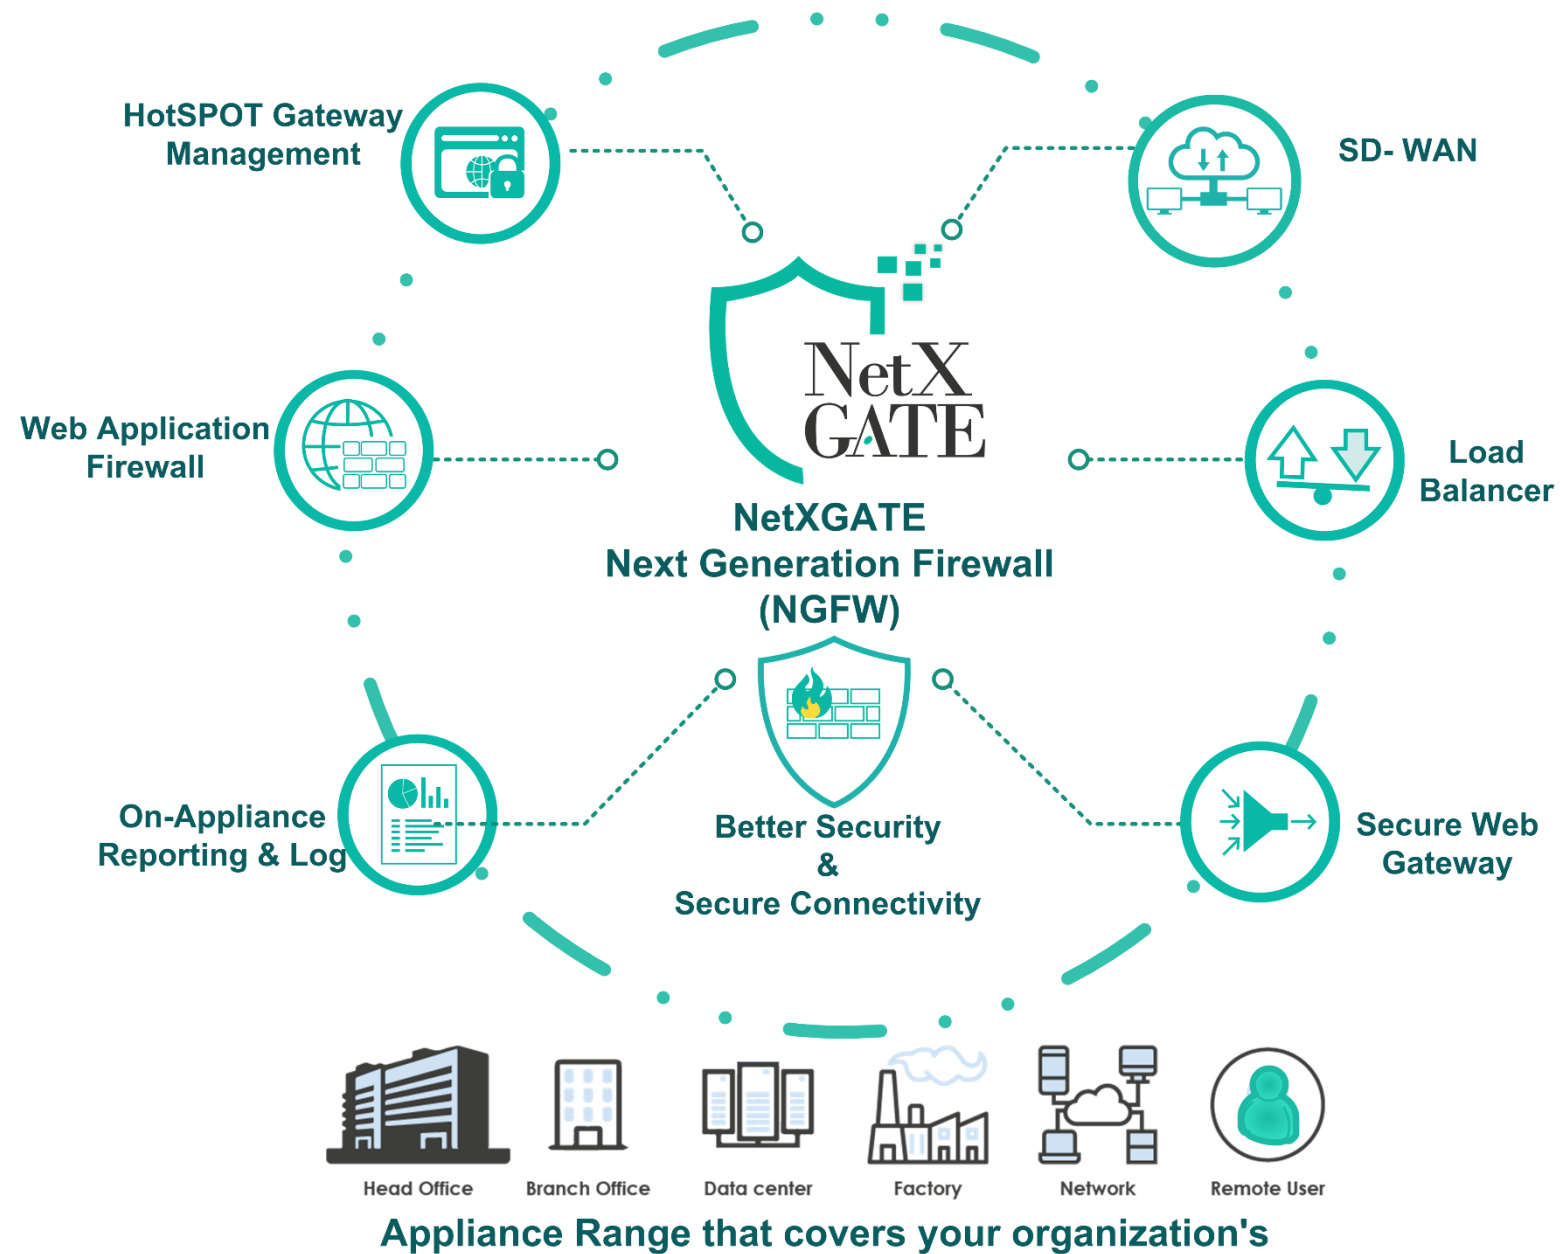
HotSPOT Gateway Management

SD- WAN

NetX GATE

Web Application Firewall

Load Balancer

NetXGATE
Next Generation Firewall
(NGFW)

On-Appliance Reporting & Log

Better Security
&
Secure Connectivity

Secure Web Gateway

Head Office

Branch Office

Data center

Factory

Network

Remote User

Appliance Range that covers your organization's